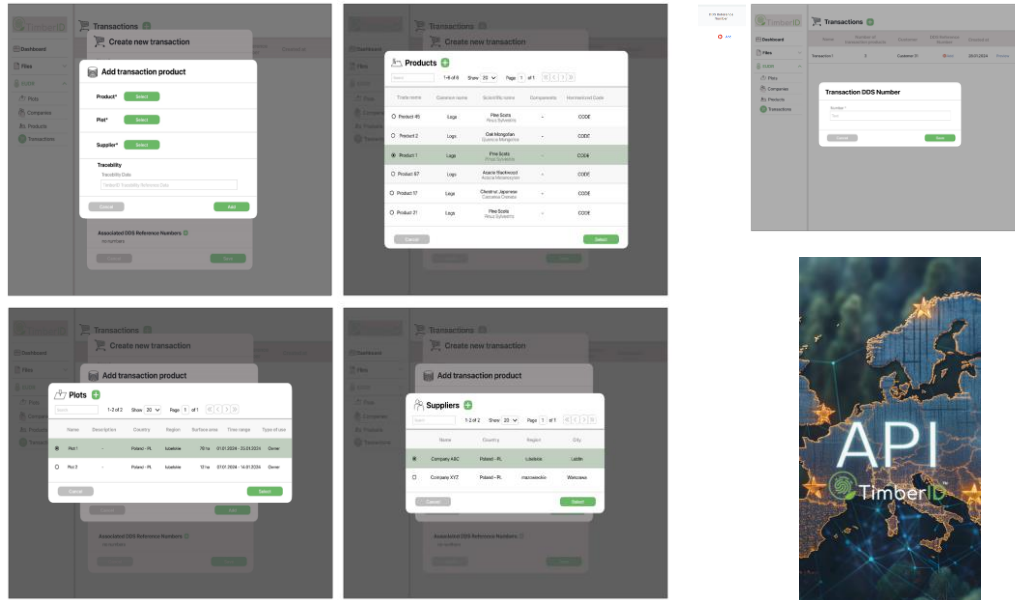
TimberID
Transactions
Create new transaction
Dashboard
Files
Plots
Companies
Products
Transactions
Add transaction product
Product* Select
Plot* Select
Supplier* Select
Traceability
Traceability Date
TimberID Traceability Reference Date
Cancel
Add
Associated DDS Reference Numbers
Cancel
Save

Products
Search
1-6 of 6
Show 20
Page 1 of 1

| Trade name | Common name | Scientific name | Components | Harmonized Code |
|---|---|---|---|---|
| Product #5 | Logs | Pine Scots Pinus Sylvestris | - | CODE |
| Product 2 | Logs | Oak Mongolian Quercus Mongolica | - | CODE |
| Product 1 | Logs | Pine Scots Pinus Sylvestris | - | CODE |
| Product 67 | Logs | Acacia Blackwood Acacia Melanoxylon | - | CODE |
| Product 17 | Logs | Chestnut Japanese Castanea Crenata | - | CODE |
| Product 31 | Logs | Pine Scots Pinus Sylvestris | - | CODE |

Cancel
Select

TimberID
Transactions
Dashboard
Files
Plots
Companies
Products
Transactions
Transaction 1
Customer 01
20.01.2024
Transaction DDS Number
Number *
Cancel
Save

Transactions
Create new transaction
Add transaction product
Plots
Search
1-2 of 2
Show 20
Page 1 of 1

| Name | Description | Country | Region | Surface area | Time range | Type of use |
|---|---|---|---|---|---|---|
| Plot 1 | - | Poland - PL | lubelskie | 78 ha | 01.01.2024 - 31.01.2024 | Owner |
| Plot 2 | - | Poland - PL | lubelskie | 12 ha | 07.01.2024 - 14.01.2024 | Owner |

Cancel
Select
Associated DDS Reference Numbers

Transactions
Create new transaction
Add transaction product
Suppliers
Search
1-2 of 2
Show 20
Page 1 of 1

| Name | Country | Region | City |
|---|---|---|---|
| Company ABC | Poland - PL | lubelskie | Lublin |
| Company XYZ | Poland - PL | mazowieckie | Warszawa |

Cancel
Select
Associated DDS Reference Numbers

API
TimberID